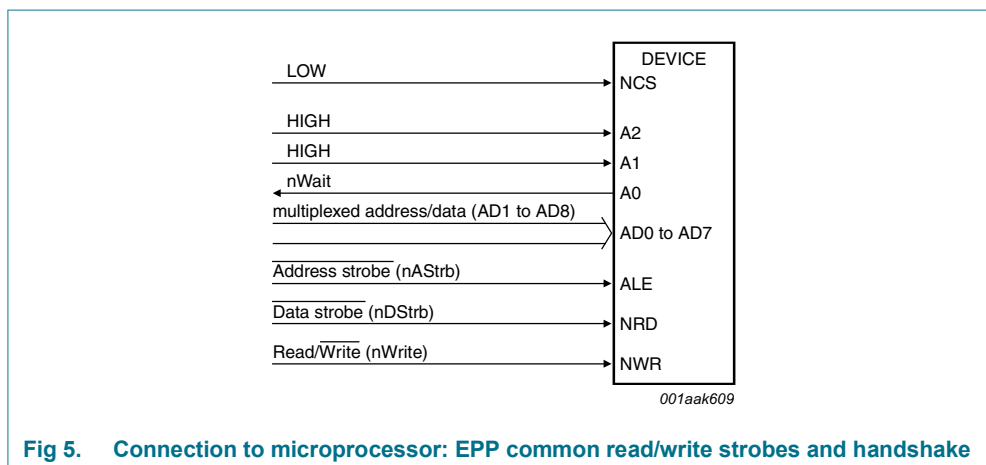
DEVICE

LOW
NCS

HIGH
A2

HIGH
A1

nWait
A0

multiplexed address/data (AD1 to AD8)
AD0 to AD7

$\overline{\text{Address strobe}}$ (nAStrb)
ALE

$\overline{\text{Data strobe}}$ (nDStrb)
NRD

Read/$\overline{\text{Write}}$ (nWrite)
NWR

001aak609

Fig 5. Connection to microprocessor: EPP common read/write strobes and handshake